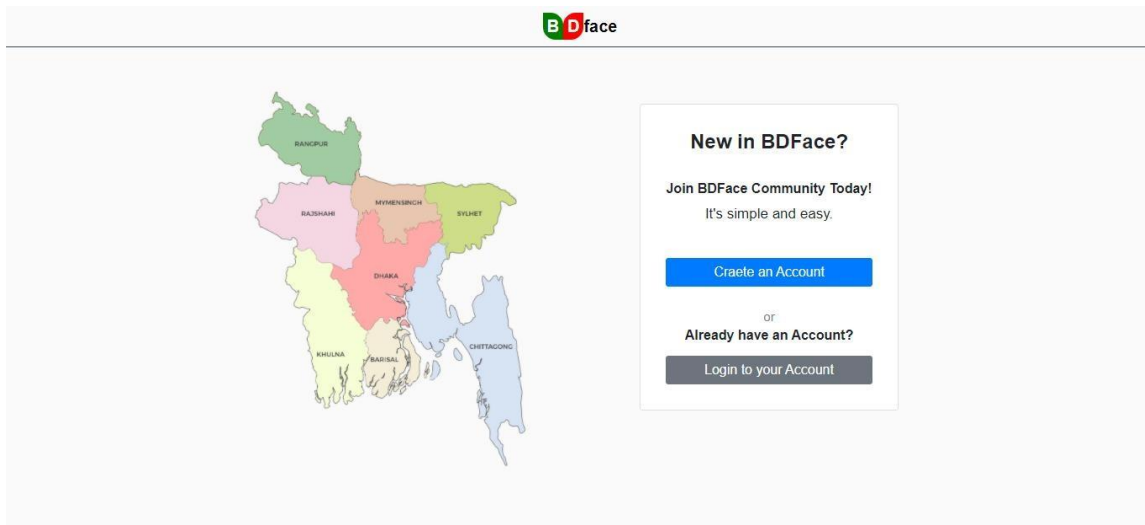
BDface

RANGPUR
RAJSHAHI
MYMENSINGH
SYLHET
DHAKA
KHULNA
BARISAL
CHITTAGONG

New in BDFace?

Join BDFace Community Today!

It's simple and easy.

Craete an Account

or

Already have an Account?

Login to your Account